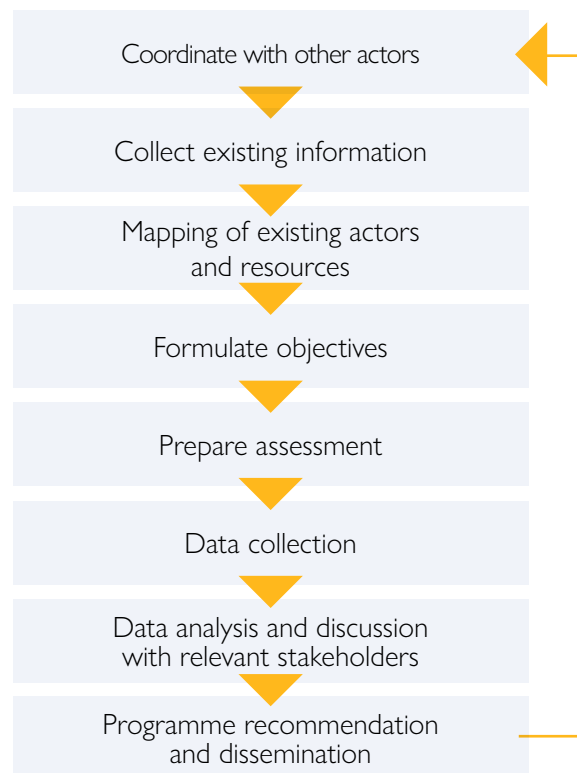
Coordinate with other actors

Collect existing information

Mapping of existing actors and resources

Formulate objectives

Prepare assessment

Data collection

Data analysis and discussion with relevant stakeholders

Programme recommendation and dissemination